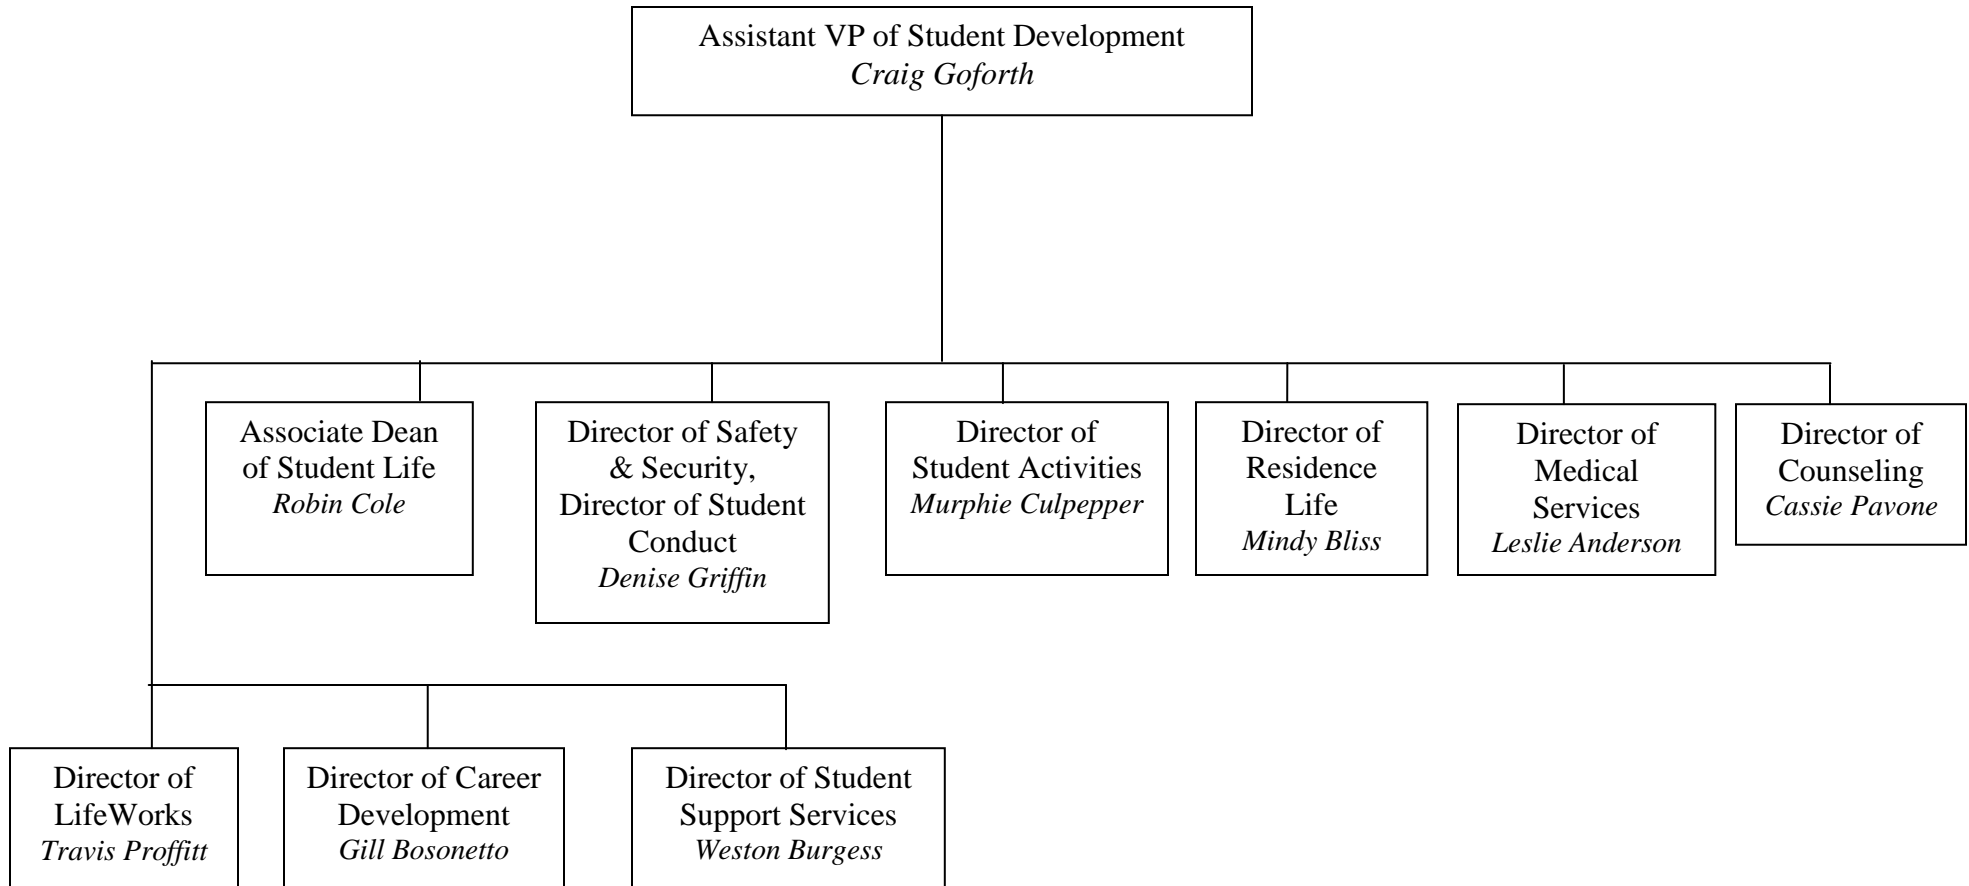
Assistant VP of Student Development
*Craig Goforth*

Associate Dean of Student Life
*Robin Cole*

Director of Safety & Security, Director of Student Conduct
*Denise Griffin*

Director of Student Activities
*Murphie Culpepper*

Director of Residence Life
*Mindy Bliss*

Director of Medical Services
*Leslie Anderson*

Director of Counseling
*Cassie Pavone*

Director of LifeWorks
*Travis Proffitt*

Director of Career Development
*Gill Bosonetto*

Director of Student Support Services
*Weston Burgess*